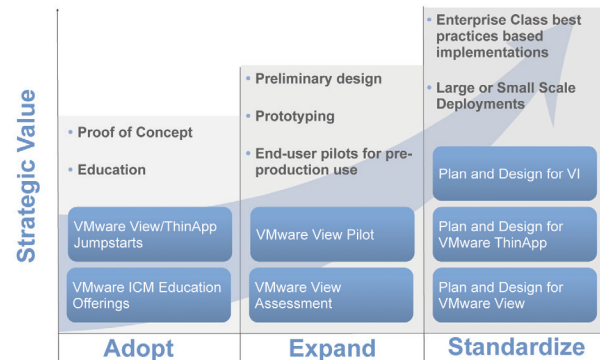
Strategic Value

• Proof of Concept

• Education

VMware View/ThinApp Jumpstarts

VMware ICM Education Offerings

Adopt

• Preliminary design

• Prototyping

• End-user pilots for pre-production use

VMware View Pilot

VMware View Assessment

Expand

• Enterprise Class best practices based implementations

• Large or Small Scale Deployments

Plan and Design for VI

Plan and Design for VMware ThinApp

Plan and Design for VMware View

Standardize